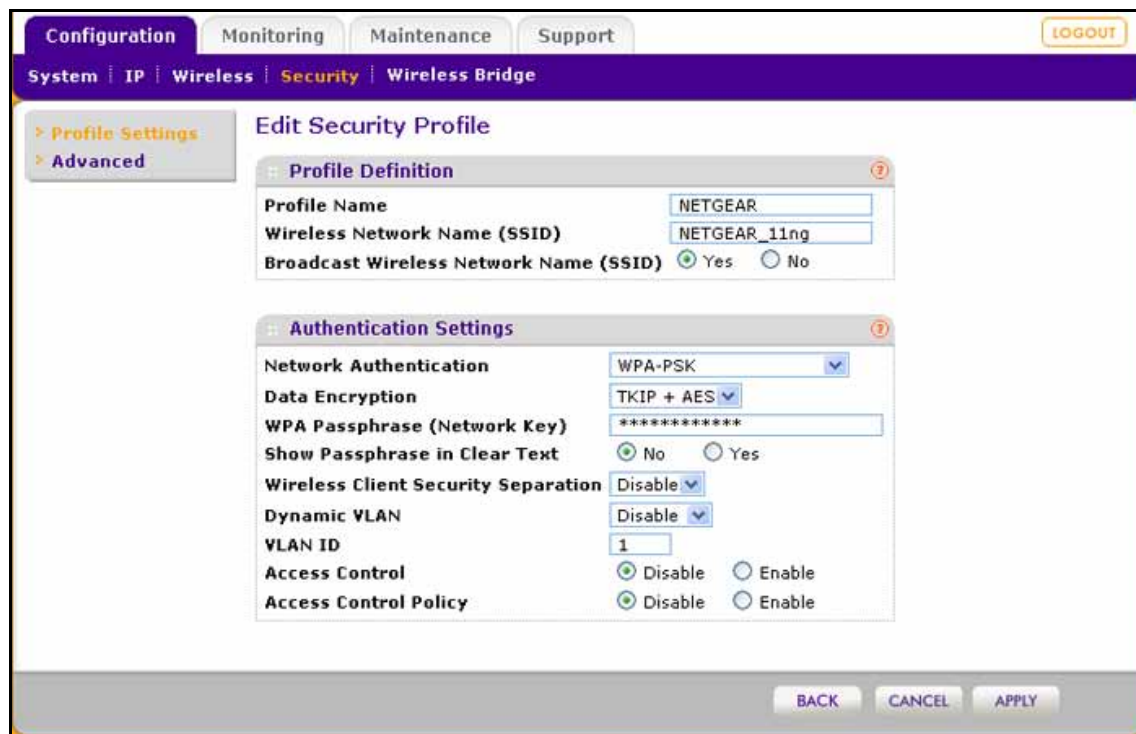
Configuration | Monitoring | Maintenance | Support

LOGOUT

System | IP | Wireless | Security | Wireless Bridge

> Profile Settings
> Advanced

Edit Security Profile

Profile Definition

| | |
|---|---|
| Profile Name | NETGEAR |
| Wireless Network Name (SSID) | NETGEAR_11ng |
| Broadcast Wireless Network Name (SSID) | Yes No |

Authentication Settings

| | |
|---|---|
| Network Authentication | WPA-PSK |
| Data Encryption | TKIP + AES |
| WPA Passphrase (Network Key) | ************ |
| Show Passphrase in Clear Text | No Yes |
| Wireless Client Security Separation | Disable |
| Dynamic VLAN | Disable |
| VLAN ID | 1 |
| Access Control | Disable Enable |
| Access Control Policy | Disable Enable |

BACK CANCEL APPLY